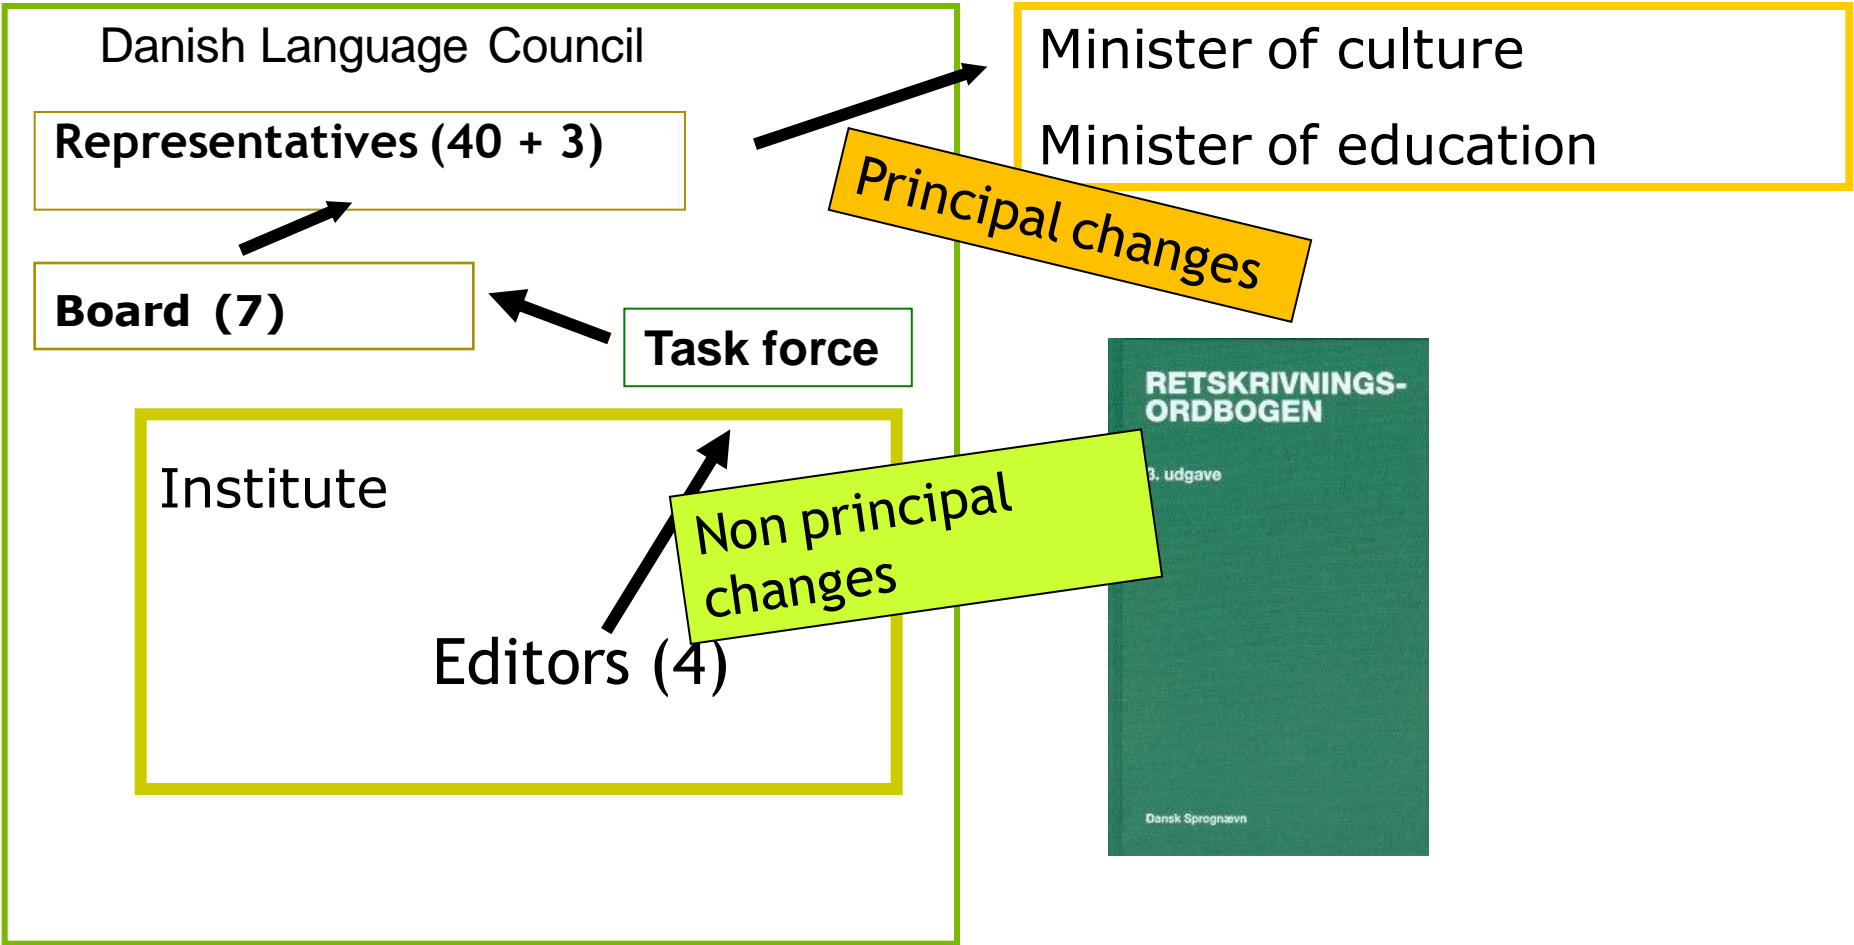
Danish Language Council

Representatives (40 + 3)

Board (7)

Task force

Institute

Editors (4)

Minister of culture

Minister of education

Principal changes

Non principal changes

RETSKRIVNINGS-ORDBOGEN

3. udgave

Dansk Sprognævn